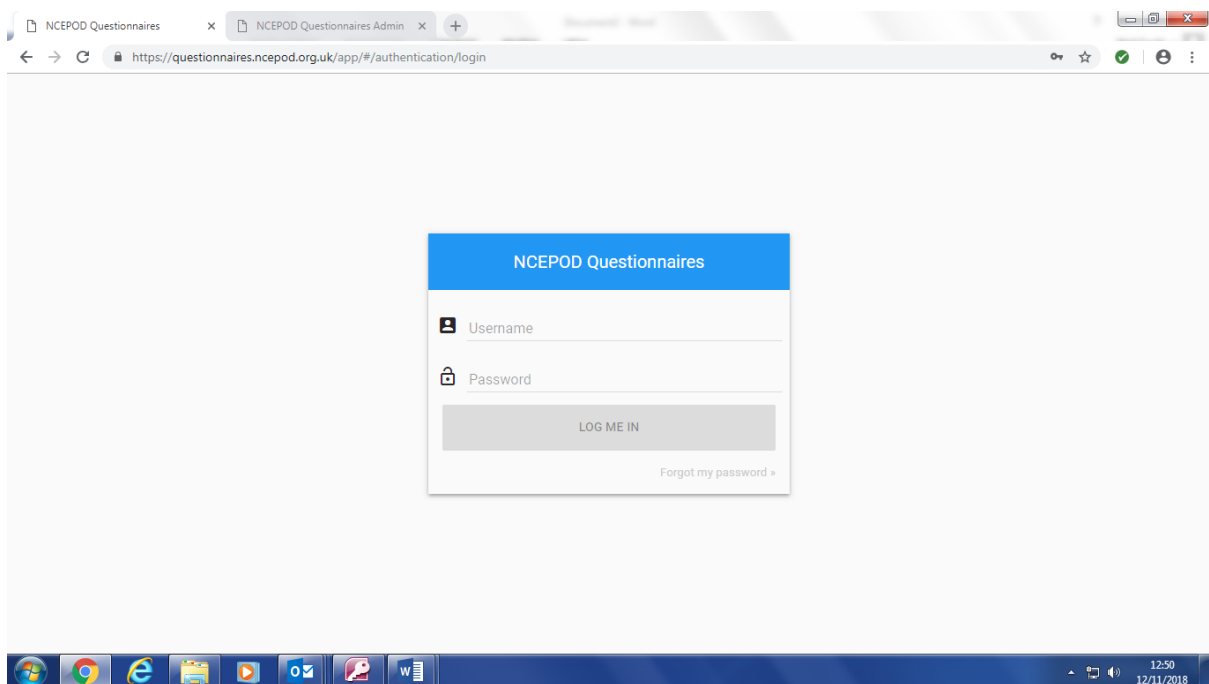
NCEPOD Questionnaires ×
NCEPOD Questionnaires Admin ×
https://questionnaires.ncepod.org.uk/app/#/authentication/login

NCEPOD Questionnaires

Username

Password

LOG ME IN

Forgot my password »

12:50
12/11/2018